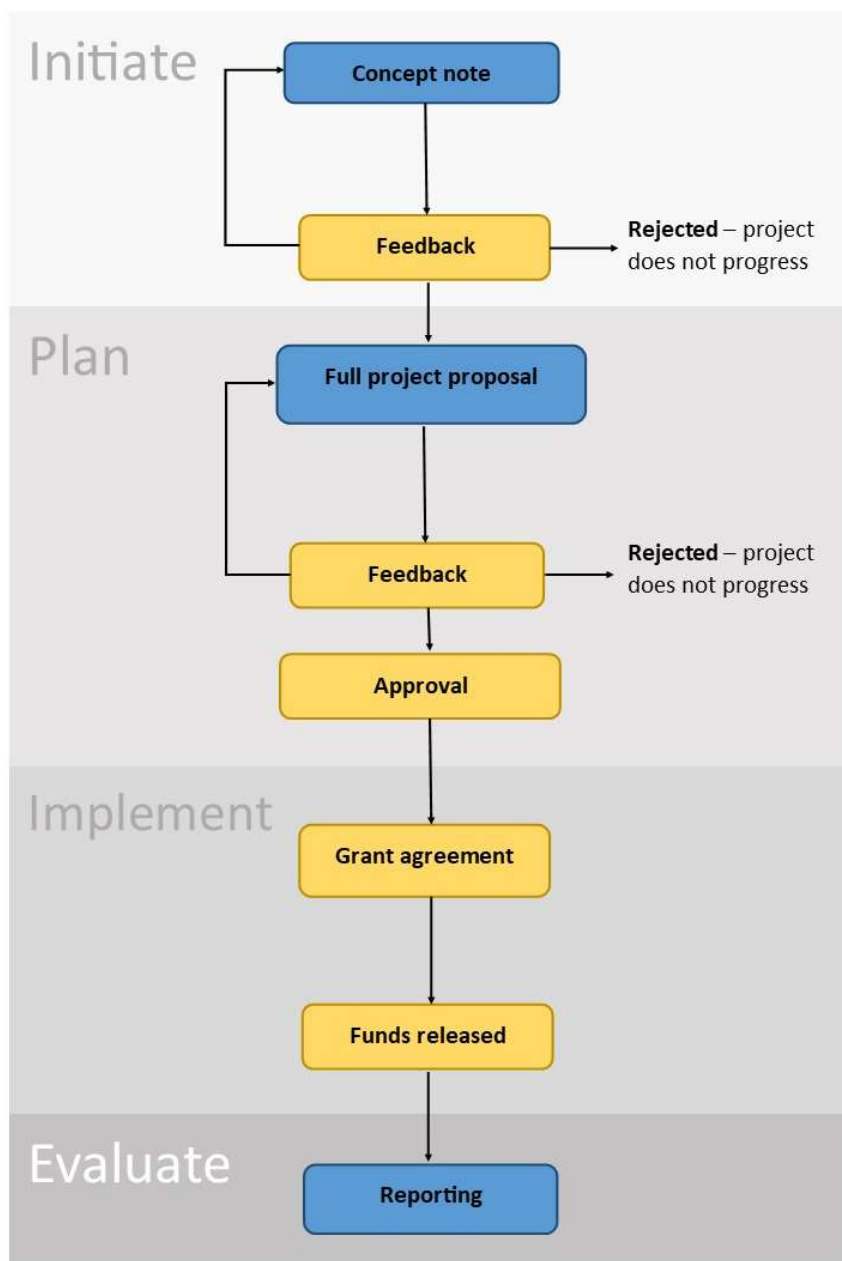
Initiate

Concept note

Feedback

**Rejected** – project does not progress

Plan

Full project proposal

Feedback

**Rejected** – project does not progress

Approval

Implement

Grant agreement

Funds released

Evaluate

Reporting